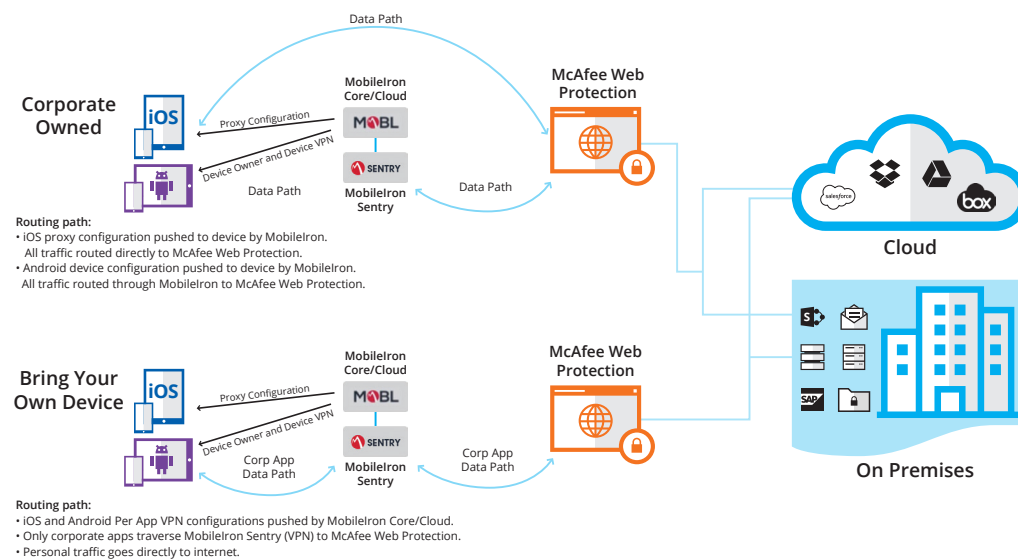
Data Path

Corporate Owned

iOS

MobileIron Core/Cloud

MOBL

Proxy Configuration

Device Owner and Device VPN

SENTRY

Data Path

MobileIron Sentry

Data Path

McAfee Web Protection

Routing path:
• iOS proxy configuration pushed to device by MobileIron. All traffic routed directly to McAfee Web Protection.
• Android device configuration pushed to device by MobileIron. All traffic routed through MobileIron to McAfee Web Protection.

salesforce

box

Cloud

Bring Your Own Device

iOS

MobileIron Core/Cloud

MOBL

Proxy Configuration

Device Owner and Device VPN

SENTRY

Corp App Data Path

MobileIron Sentry

Corp App Data Path

McAfee Web Protection

SAP

On Premises

Routing path:
• iOS and Android Per App VPN configurations pushed by MobileIron Core/Cloud.
• Only corporate apps traverse MobileIron Sentry (VPN) to McAfee Web Protection.
• Personal traffic goes directly to internet.